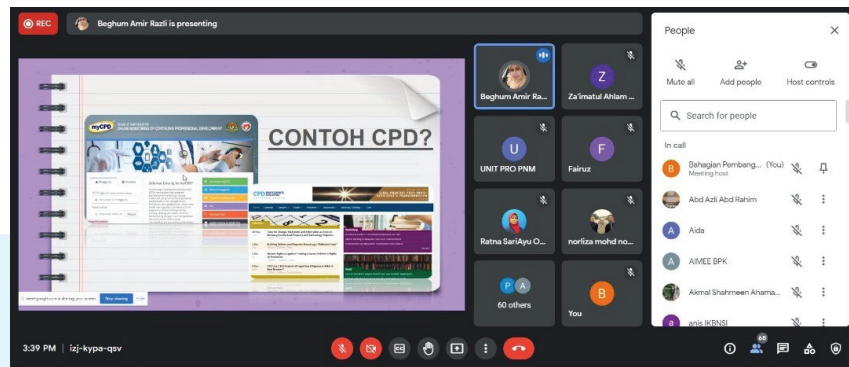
REC

Beghum Amir Razli is presenting

myCPD

CONTOH CPD?

CPD

meet.google.com is sharing your screen. Stop sharing Hide

Beghum Amir Ra...

Z
Za'imatul Ahlam ...

U
UNIT PRO PNM

F
Fairuz

Ratna SariAyu O...

norliza mohd no...

P A
60 others

B
You

People

Mute all

Add people

Host controls

Search for people

In call

B Bahagian Pembang... (You)
Meeting host

Abd Azli Abd Rahim

A Aida

A AIMEE BPK

Akmal Shahmeen Ahama...

a anis IKBNSI

3:39 PM | izj-kypa-qsv

68